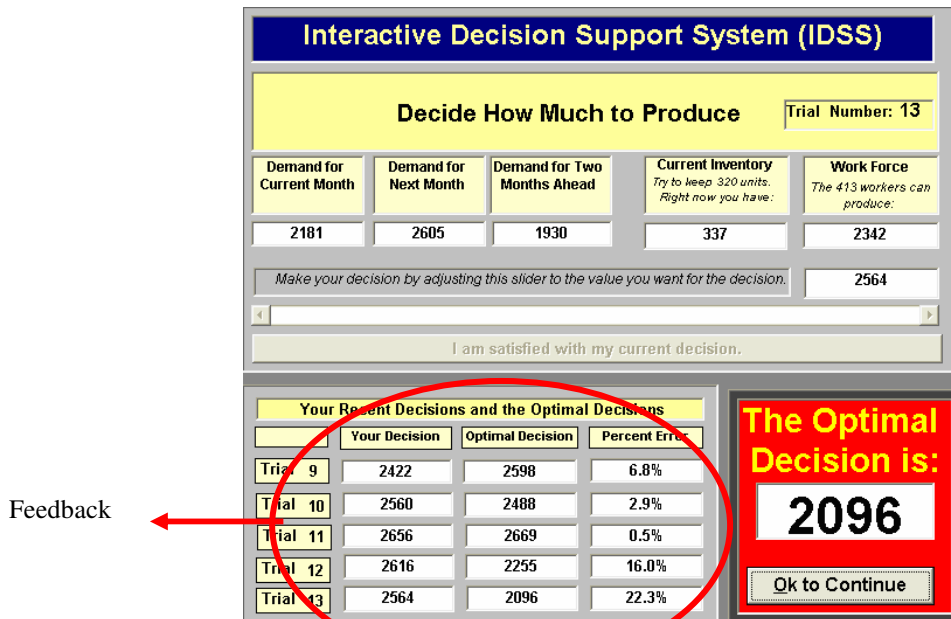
Interactive Decision Support System (IDSS)

Decide How Much to Produce

Trial Number: 13

Demand for Current Month
2181

Demand for Next Month
2605

Demand for Two Months Ahead
1930

Current Inventory
Try to keep 320 units. Right now you have:
337

Work Force
The 413 workers can produce:
2342

Make your decision by adjusting this slider to the value you want for the decision.
2564

I am satisfied with my current decision.

Your Recent Decisions and the Optimal Decisions

| | Your Decision | Optimal Decision | Percent Error |
|---|---|---|---|
| Trial 9 | 2422 | 2598 | 6.8% |
| Trial 10 | 2560 | 2488 | 2.9% |
| Trial 11 | 2656 | 2669 | 0.5% |
| Trial 12 | 2616 | 2255 | 16.0% |
| Trial 13 | 2564 | 2096 | 22.3% |

Feedback

The Optimal Decision is:
2096

Ok to Continue